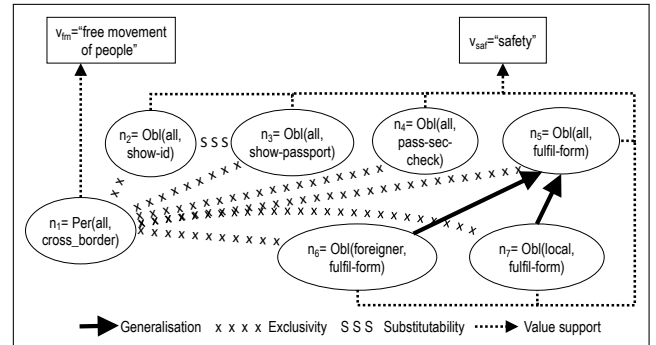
$v_{fm}$="free movement of people"

$v_{saf}$="safety"

$n_2$= Obl(all, show-id)

S S S

$n_3$= Obl(all, show-passport)

$n_4$= Obl(all, pass-sec-check)

$n_5$= Obl(all, fulfil-form)

$n_1$= Per(all, cross_border)

$n_6$= Obl(foreigner, fulfil-form)

$n_7$= Obl(local, fulfil-form)

Generalisation x x x x Exclusivity S S S Substitutability Value support